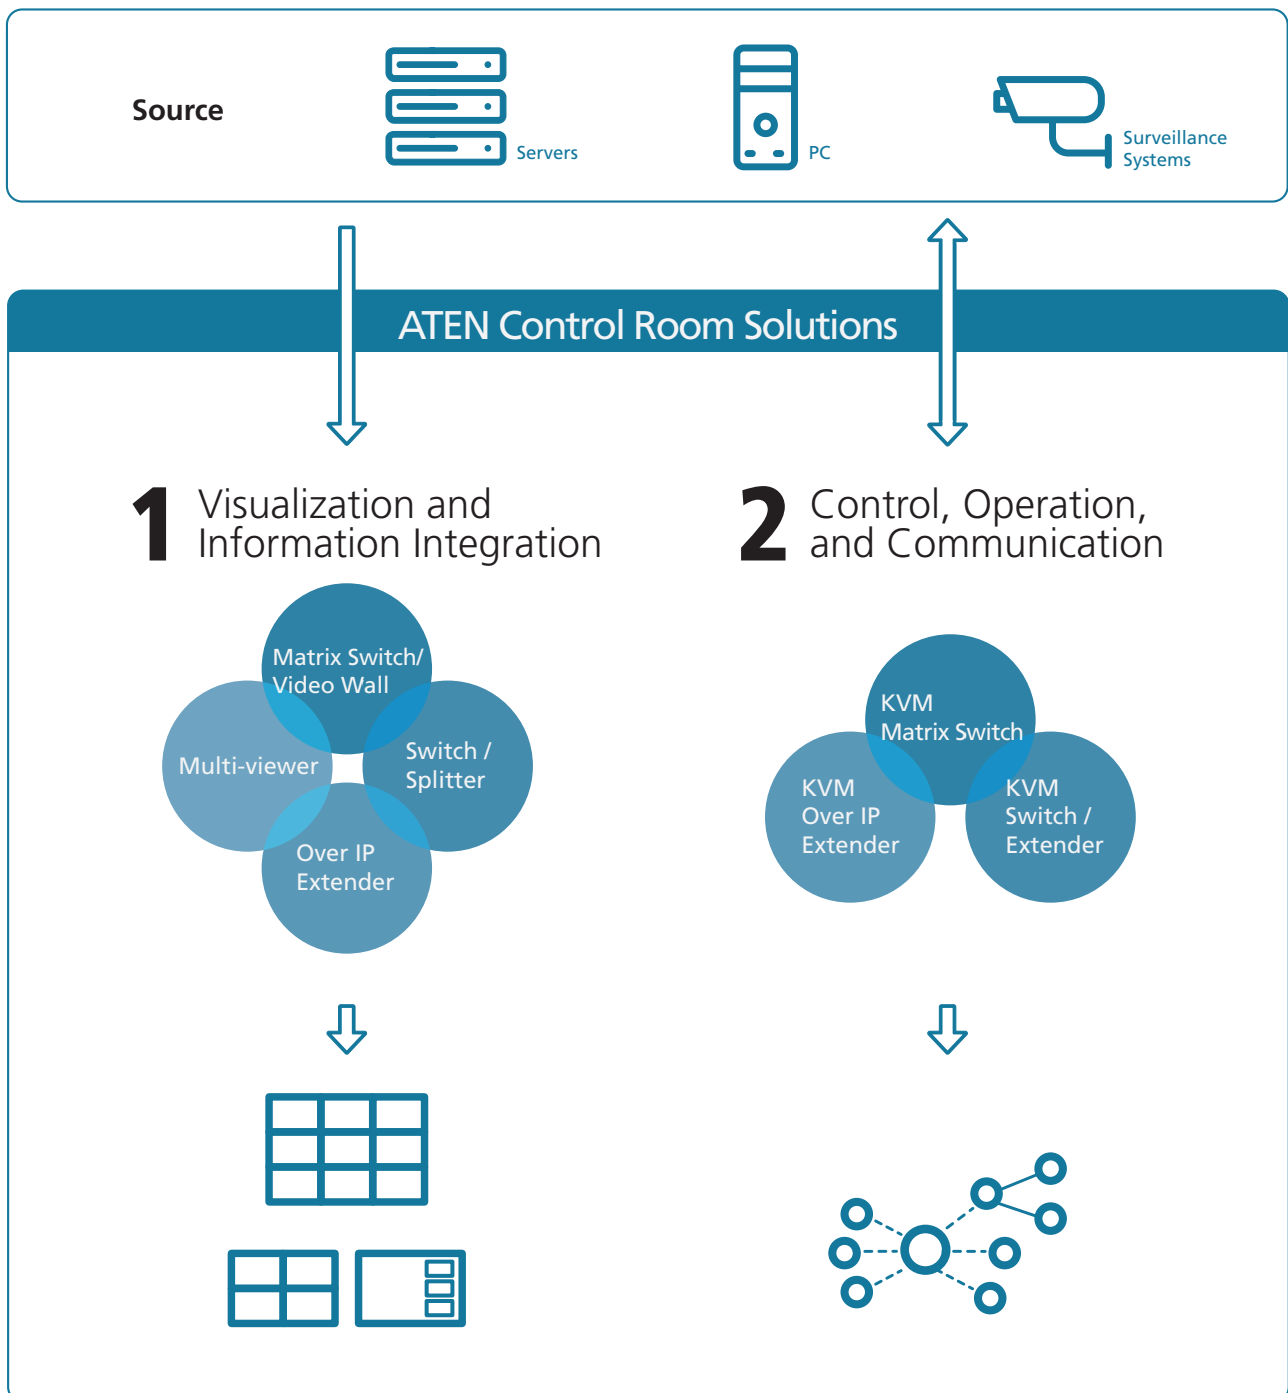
Source

Servers

PC

Surveillance Systems

ATEN Control Room Solutions

1 Visualization and Information Integration

2 Control, Operation, and Communication

Matrix Switch/ Video Wall

Multi-viewer

Switch / Splitter

Over IP Extender

KVM Matrix Switch

KVM Over IP Extender

KVM Switch / Extender